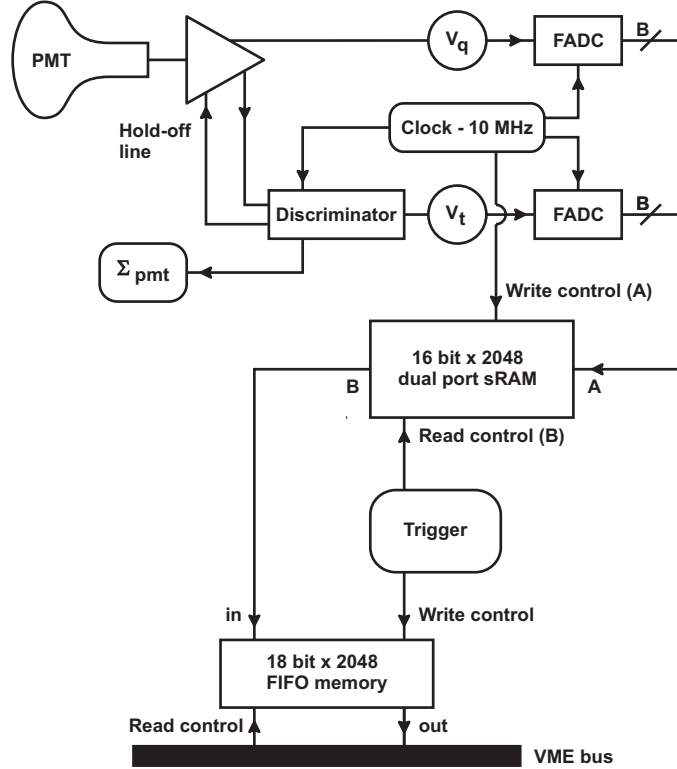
PMT

$V_q$

FADC

B

Hold-off line

Clock - 10 MHz

Discriminator

$V_t$

FADC

B

$\Sigma_{pmt}$

Write control (A)

16 bit x 2048 dual port sRAM

B

A

Read control (B)

Trigger

in

Write control

18 bit x 2048 FIFO memory

Read control

out

VME bus